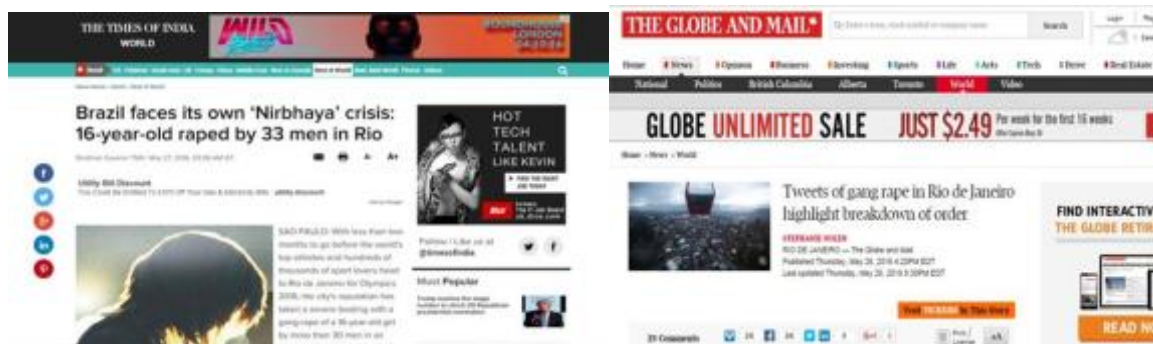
THE TIMES OF INDIA
WORLD

LONDON

Brazil faces its own 'Nirbhaya' crisis: 16-year-old raped by 33 men in Rio

HOT
TECH
TALENT
LIKE KEVIN

SAO PAULO: With less than two months to go before the world's top athletes and hundreds of thousands of sport lovers head to Rio de Janeiro for Olympics 2016, the city's reputation has taken a severe beating with a gang-rape of a 16-year-old girl by more than 30 men in

Follow / Like us at
@timesofindia

Most Popular

THE GLOBE AND MAIL*

Search

Home
News
Opinion
Business
Investing
Sports
Life
Arts
Tech
Drive
Real Estate

National
Politics
British Columbia
Alberta
Toronto
World
Video

GLOBE UNLIMITED SALE JUST $2.49 Per week for the first 16 weeks

Home › News › World

Tweets of gang rape in Rio de Janeiro highlight breakdown of order

STEPHANIE NOLEN
RIO DE JANEIRO — The Globe and Mail
Published Thursday, May 26, 2016 4:22PM EDT
Last updated Thursday, May 26, 2016 8:30PM EDT

FIND INTERACTIV
THE GLOBE RETIR

READ N

Comments